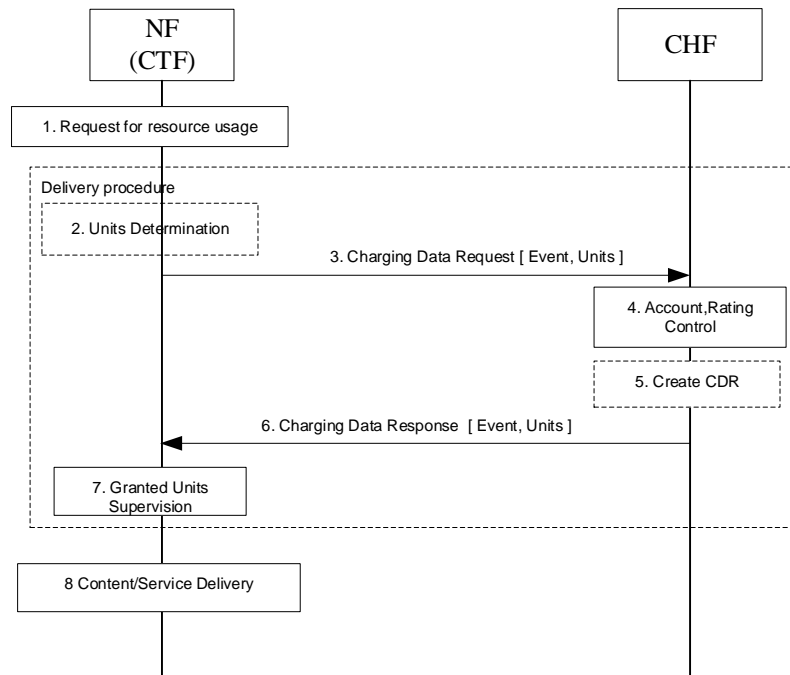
NF
(CTF)

CHF

1. Request for resource usage

Delivery procedure

2. Units Determination

3. Charging Data Request [ Event, Units ]

4. Account,Rating Control

5. Create CDR

6. Charging Data Response [ Event, Units ]

7. Granted Units Supervision

8 Content/Service Delivery